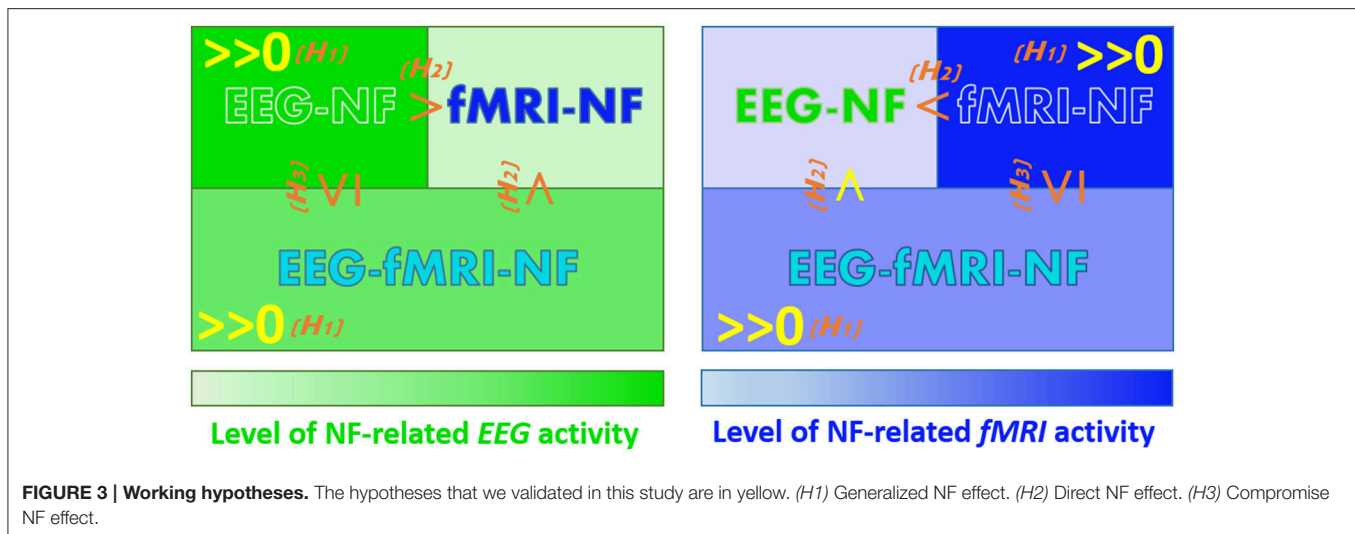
>>0 (H1)

(H2)

EEG-NF > fMRI-NF

(H3) $\leq$ (H2) $\wedge$

EEG-fMRI-NF

>>0 (H1)

(H1) >>0

(H2)

EEG-NF < fMRI-NF

(H2) $\wedge$ (H3) $\leq$

EEG-fMRI-NF

>>0 (H1)

Level of NF-related EEG activity

Level of NF-related fMRI activity

FIGURE 3 | Working hypotheses. The hypotheses that we validated in this study are in yellow. (H1) Generalized NF effect. (H2) Direct NF effect. (H3) Compromise NF effect.